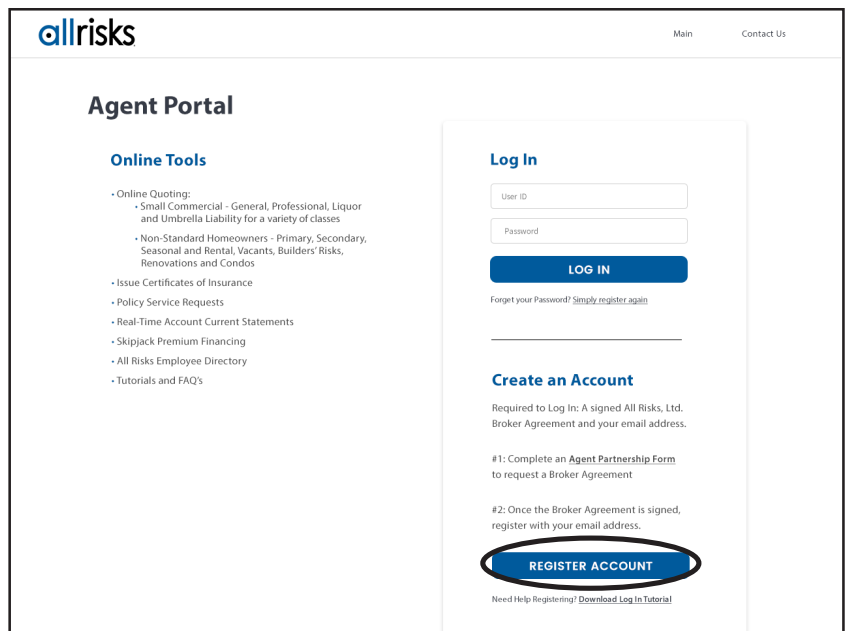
allrisks

Main

Contact Us

Agent Portal

Online Tools

• Online Quoting:
• Small Commercial - General, Professional, Liquor and Umbrella Liability for a variety of classes
• Non-Standard Homeowners - Primary, Secondary, Seasonal and Rental, Vacants, Builders' Risks, Renovations and Condos
• Issue Certificates of Insurance
• Policy Service Requests
• Real-Time Account Current Statements
• Skipjack Premium Financing
• All Risks Employee Directory
• Tutorials and FAQ's

Log In

User ID

Password

LOG IN

Forget your Password? Simply register again

Create an Account

Required to Log In: A signed All Risks, Ltd. Broker Agreement and your email address.

#1: Complete an Agent Partnership Form to request a Broker Agreement

#2: Once the Broker Agreement is signed, register with your email address.

REGISTER ACCOUNT

Need Help Registering? Download Log In Tutorial